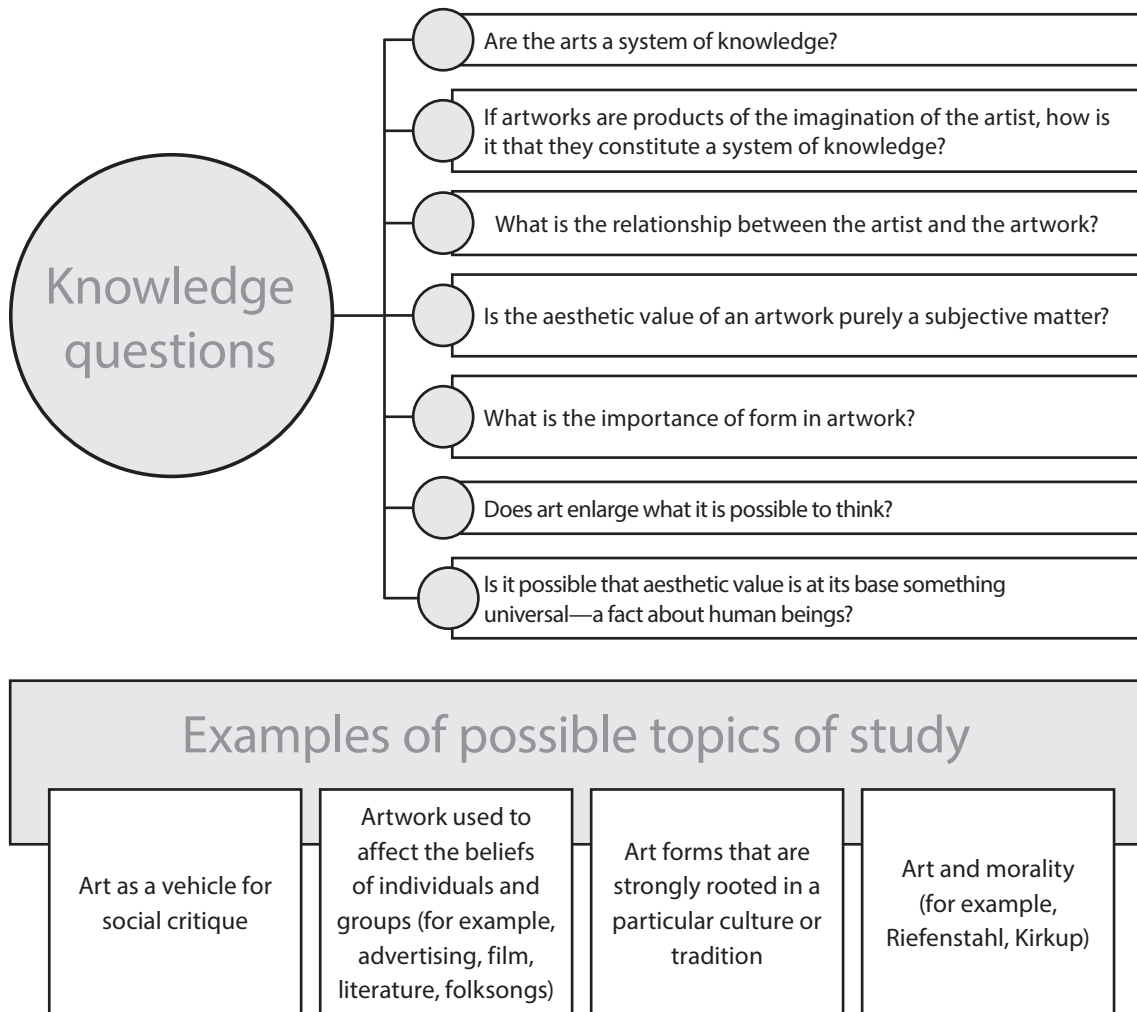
Knowledge questions

Are the arts a system of knowledge?

If artworks are products of the imagination of the artist, how is it that they constitute a system of knowledge?

What is the relationship between the artist and the artwork?

Is the aesthetic value of an artwork purely a subjective matter?

What is the importance of form in artwork?

Does art enlarge what it is possible to think?

Is it possible that aesthetic value is at its base something universal—a fact about human beings?

Examples of possible topics of study

Art as a vehicle for social critique

Artwork used to affect the beliefs of individuals and groups (for example, advertising, film, literature, folksongs)

Art forms that are strongly rooted in a particular culture or tradition

Art and morality (for example, Riefenstahl, Kirkup)